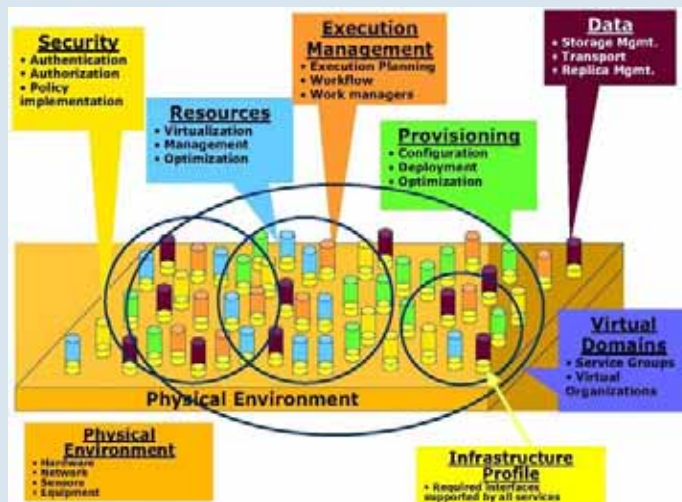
Security
• Authentication
• Authorization
• Policy implementation

Resources
• Virtualization
• Management
• Optimization

Execution Management
• Execution Planning
• Workflow
• Work managers

Provisioning
• Configuration
• Deployment
• Optimization

Data
• Storage Mgmt.
• Transport
• Replica Mgmt.

Virtual Domains
• Service Groups
• Virtual Organizations

Physical Environment

Physical Environment
• Hardware
• Network
• Sensors
• Equipment

Infrastructure Profile
• Required interfaces supported by all services